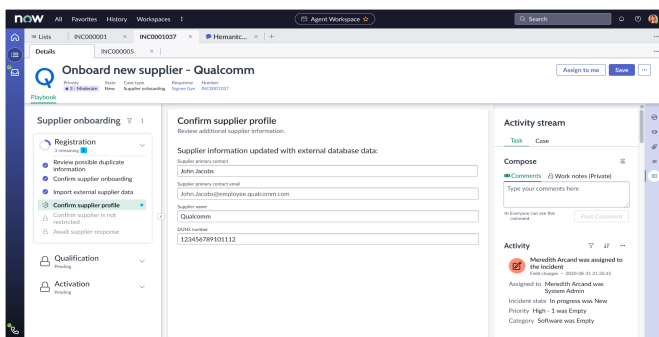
now All Favorites History Workspaces ⋮ Agent Workspace ☆ Search

Lists INC000001 × INC0001037 × Hemantc... × +

Details INC000005 ×

Onboard new supplier - Qualcomm

Priority 3 - Moderate State New Case type Supplier onboarding Requester Signer Dye Number INC0001037

Playbook

Assign to me Save ⋯

Supplier onboarding

Registration
3 remaining 1

Review possible duplicate information
Confirm supplier onboarding
Import external supplier data
Confirm supplier profile
Confirm supplier is not restricted
Await supplier response

Qualification
Pending

Activation
Pending

Confirm supplier profile
Review additional supplier information.

Supplier information updated with external database data:

Supplier primary contact
John Jacobs

Supplier primary contact email
John.Jacobs@employee.qualcomm.com

Supplier name
Qualcomm

DUNS number
123456789101112

Activity stream

Task Case

Compose

Comments Work notes (Private)

Type your comments here

Everyone can see this comment

Post Comment

Activity

Meredith Arcand was assigned to the incident
Field changes • 2020-08-31 21:26:43

Assigned to Meredith Arcand was System Admin
Incident state In progress was New
Priority High - 1 was Empty
Category Software was Empty